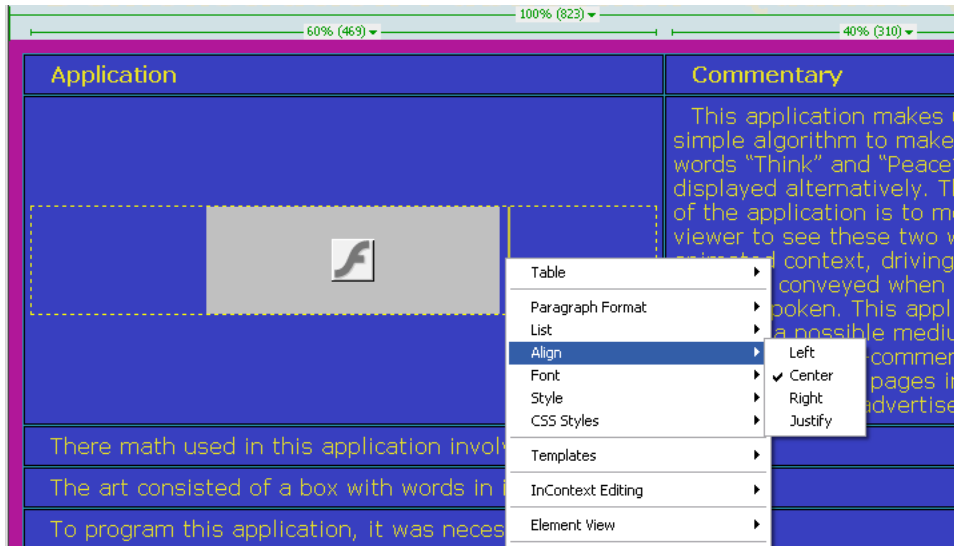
100% (823)

60% (469)

40% (310)

| Application | Commentary |
|---|---|
| | This application makes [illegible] simple algorithm to make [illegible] words "Think" and "Peace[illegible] displayed alternatively. T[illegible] of the application is to m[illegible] viewer to see these two w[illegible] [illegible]d context, driving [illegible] conveyed when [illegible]poken. This appl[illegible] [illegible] possible mediu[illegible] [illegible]-comme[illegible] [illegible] pages i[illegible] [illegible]advertise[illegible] |
| There math used in this application invol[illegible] | |
| The art consisted of a box with words in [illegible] | |
| To program this application, it was neces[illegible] | |

Table
Paragraph Format
List
Align
Font
Style
CSS Styles
Templates
InContext Editing
Element View

Left
✔ Center
Right
Justify